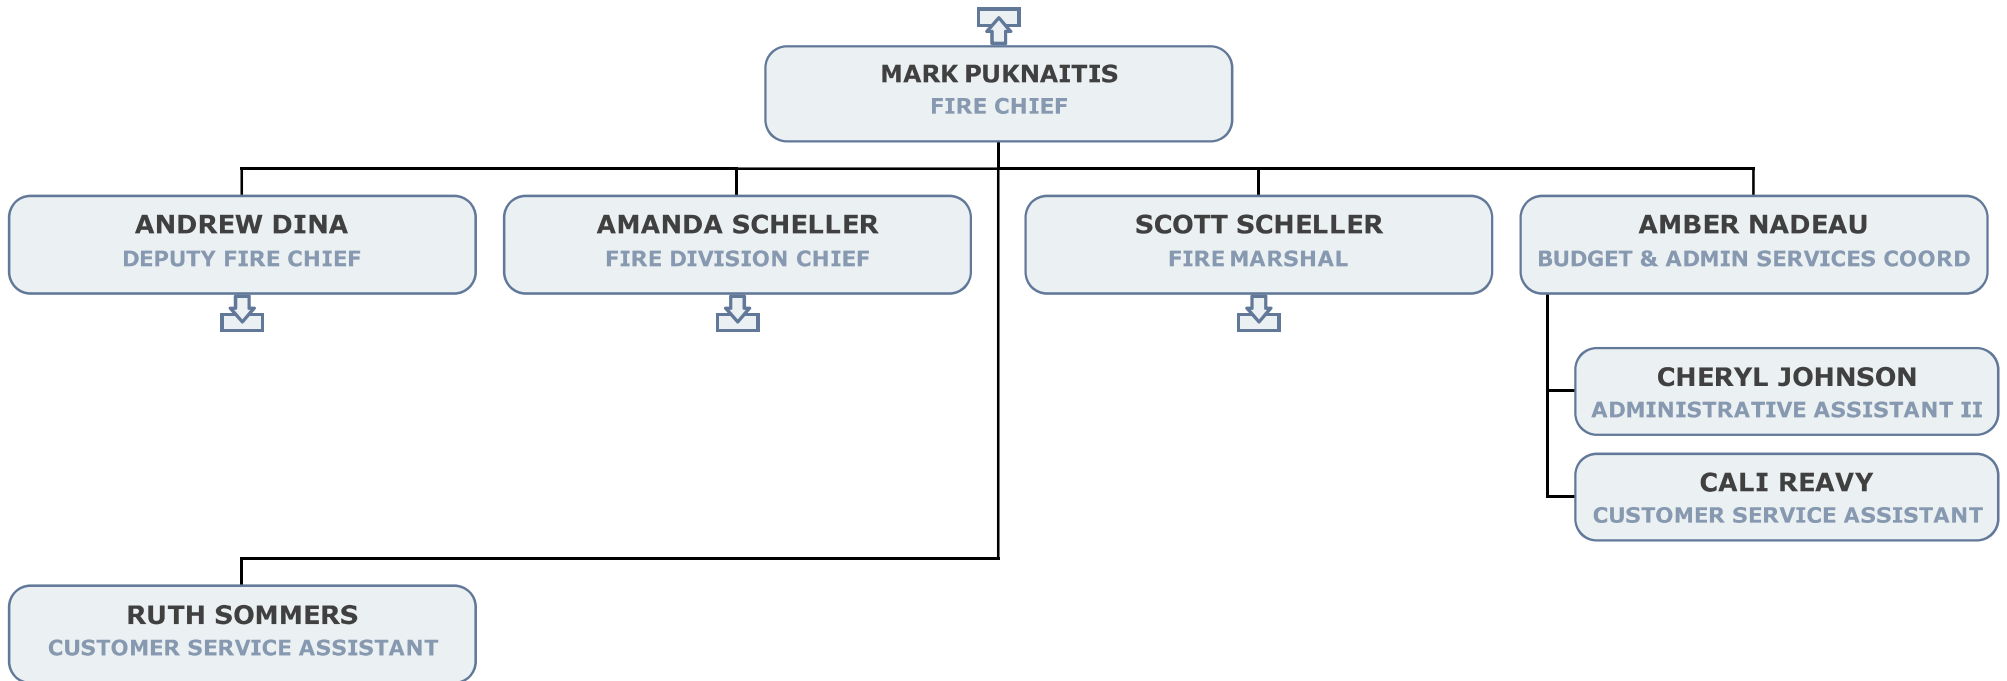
MARK PUKNAITIS
FIRE CHIEF

ANDREW DINA
DEPUTY FIRE CHIEF

AMANDA SCHELLER
FIRE DIVISION CHIEF

SCOTT SCHELLER
FIRE MARSHAL

AMBER NADEAU
BUDGET & ADMIN SERVICES COORD

CHERYL JOHNSON
ADMINISTRATIVE ASSISTANT II

CALI REAVY
CUSTOMER SERVICE ASSISTANT

RUTH SOMMERS
CUSTOMER SERVICE ASSISTANT